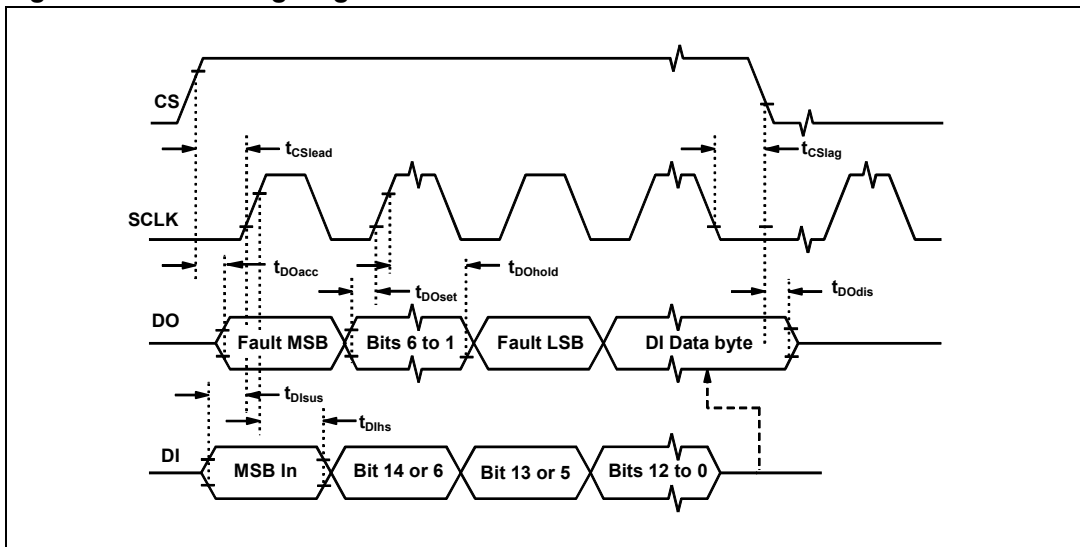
CS

$t_{CSlead}$

$t_{CSlag}$

SCLK

$t_{DOacc}$

$t_{DOhold}$

$t_{DOset}$

$t_{DOdis}$

DO

Fault MSB

Bits 6 to 1

Fault LSB

DI Data byte

$t_{DIsus}$

$t_{DIhs}$

DI

MSB In

Bit 14 or 6

Bit 13 or 5

Bits 12 to 0